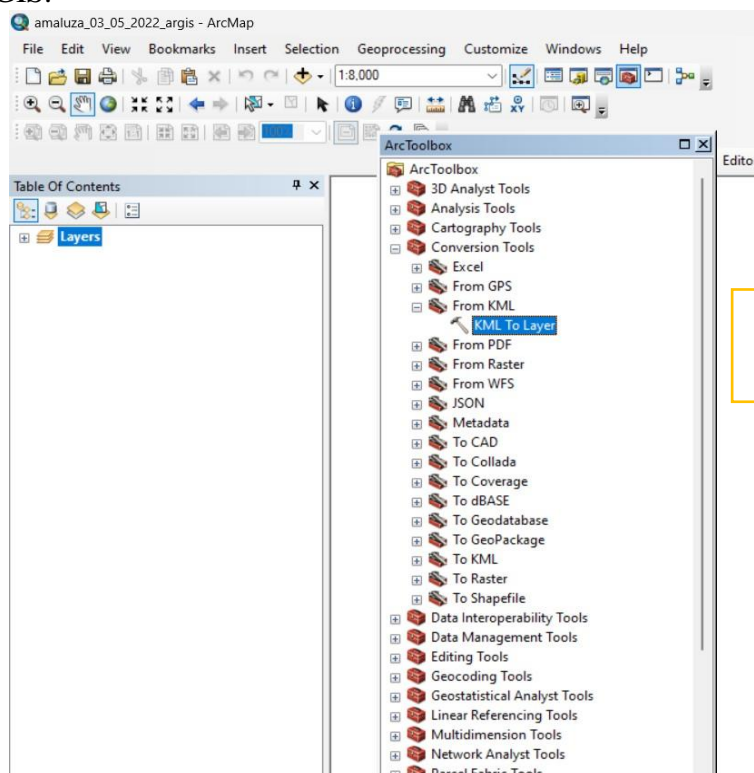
amaluza_03_05_2022_argis - ArcMap

File Edit View Bookmarks Insert Selection Geoprocessing Customize Windows Help

1:8,000

Table Of Contents

Layers

ArcToolbox

Editor

ArcToolbox
3D Analyst Tools
Analysis Tools
Cartography Tools
Conversion Tools
Excel
From GPS
From KML
KML To Layer
From PDF
From Raster
From WFS
JSON
Metadata
To CAD
To Collada
To Coverage
To dBASE
To Geodatabase
To GeoPackage
To KML
To Raster
To Shapefile
Data Interoperability Tools
Data Management Tools
Editing Tools
Geocoding Tools
Geostatistical Analyst Tools
Linear Referencing Tools
Multidimension Tools
Network Analyst Tools
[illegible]